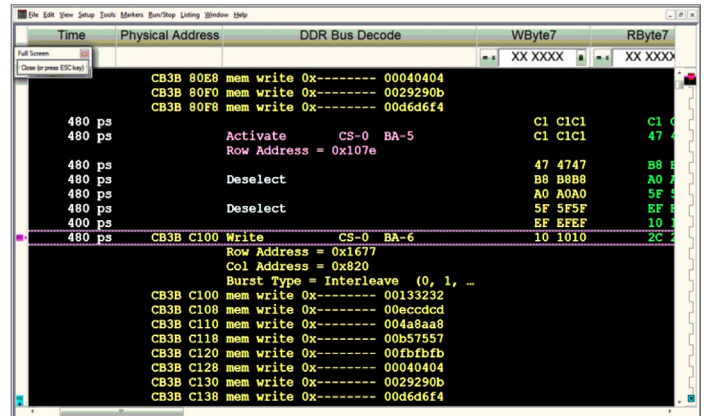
File Edit View Setup Tools Markers Run/Stop Listing Window Help

Full Screen
Close (or press ESC key)

| Time | Physical Address | DDR Bus Decode | WByte7 | RByte7 |
|---|---|---|---|---|
| | | | XX XXXX | XX XXX |
| | CB3B 80E8 | mem write 0x-------- 00040404 | | |
| | CB3B 80F0 | mem write 0x-------- 0029290b | | |
| | CB3B 80F8 | mem write 0x-------- 00d6d6f4 | | |
| 480 ps | | | C1 C1C1 | C1 |
| 480 ps | | Activate CS-0 BA-5 | C1 C1C1 | 47 |
| | | Row Address = 0x107e | | |
| 480 ps | | | 47 4747 | B8 |
| 480 ps | | Deselect | B8 B8B8 | A0 |
| 480 ps | | | A0 A0A0 | 5F |
| 480 ps | | Deselect | 5F 5F5F | EF |
| 400 ps | | | EF EFEF | 10 |
| 480 ps | CB3B C100 | Write CS-0 BA-6 | 10 1010 | 2C |
| | | Row Address = 0x1677 | | |
| | | Col Address = 0x820 | | |
| | | Burst Type = Interleave (0, 1, … | | |
| | CB3B C100 | mem write 0x-------- 00133232 | | |
| | CB3B C108 | mem write 0x-------- 00eccdcd | | |
| | CB3B C110 | mem write 0x-------- 004a8aa8 | | |
| | CB3B C118 | mem write 0x-------- 00b57557 | | |
| | CB3B C120 | mem write 0x-------- 00fbfbfb | | |
| | CB3B C128 | mem write 0x-------- 00040404 | | |
| | CB3B C130 | mem write 0x-------- 0029290b | | |
| | CB3B C138 | mem write 0x-------- 00d6d6f4 | | |